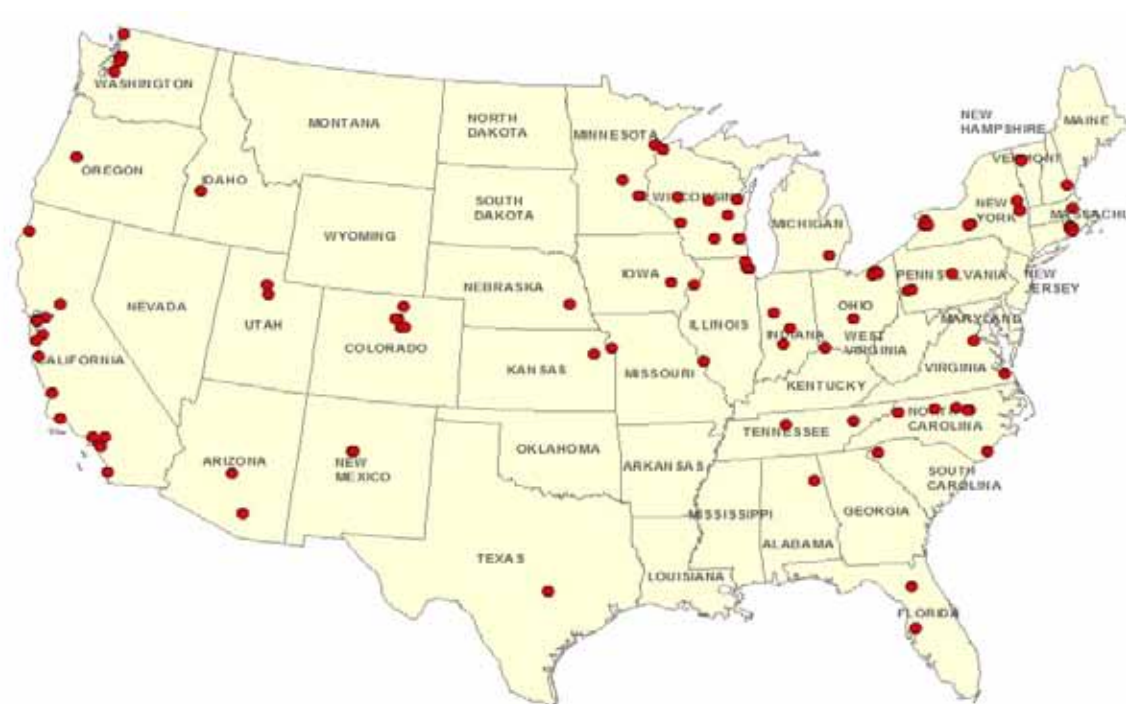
WASHINGTON
MONTANA
NORTH DAKOTA
MINNESOTA
NEW HAMPSHIRE
MAINE
OREGON
IDAHO
SOUTH DAKOTA
WISCONSIN
VERMONT
NEW YORK
MASSACHU
MICHIGAN
WYOMING
NEVADA
UTAH
NEBRASKA
IOWA
PENNSYLVANIA
NEW JERSEY
OHIO
MARYLAND
COLORADO
ILLINOIS
INDIANA
WEST VIRGINIA
CALIFORNIA
KANSAS
MISSOURI
VIRGINIA
KENTUCKY
NORTH CAROLINA
TENNESSEE
ARIZONA
NEW MEXICO
OKLAHOMA
ARKANSAS
SOUTH CAROLINA
MISSISSIPPI
GEORGIA
ALABAMA
TEXAS
LOUISIANA
FLORIDA